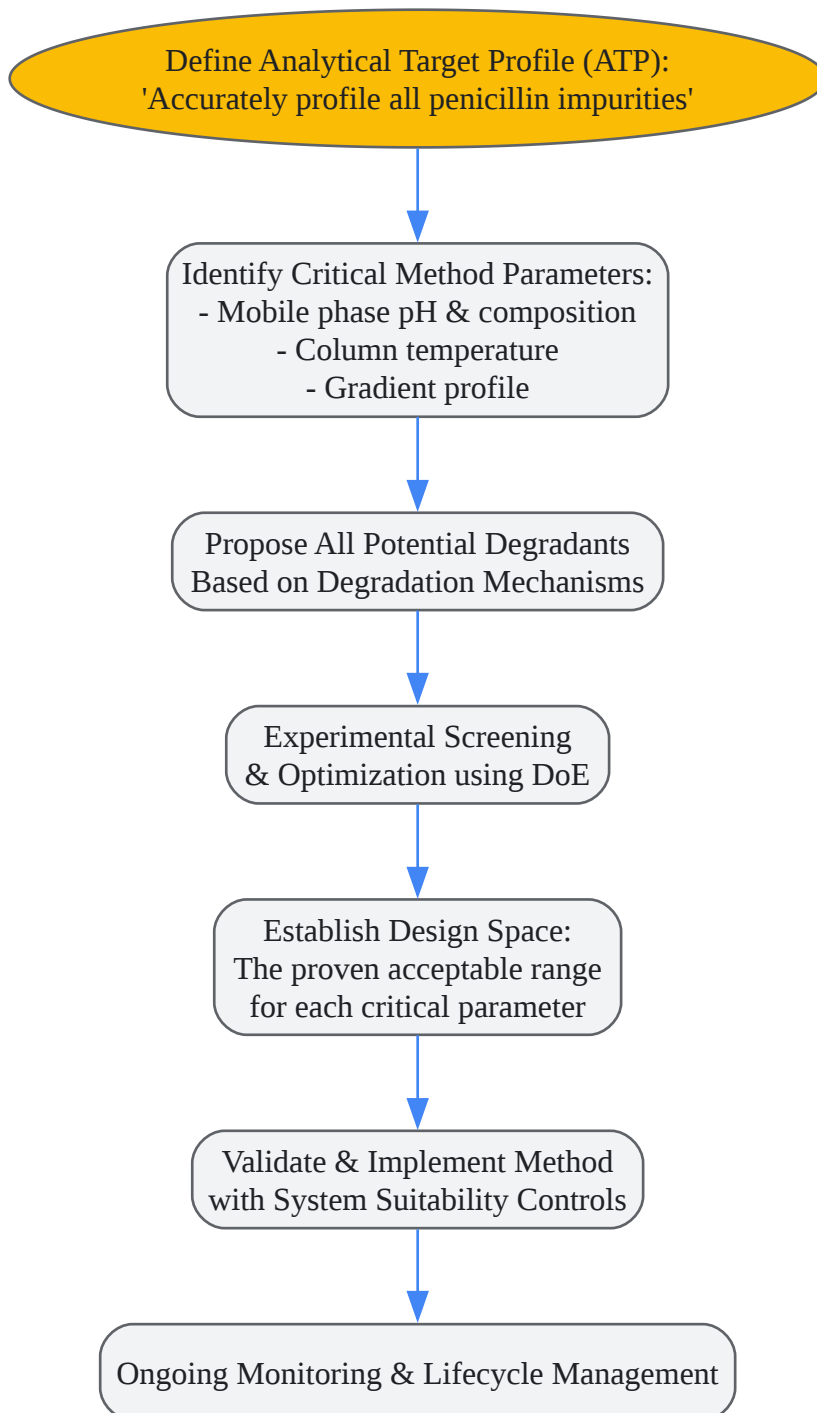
Define Analytical Target Profile (ATP):
'Accurately profile all penicillin impurities'

Identify Critical Method Parameters:
- Mobile phase pH & composition
- Column temperature
- Gradient profile

Propose All Potential Degradants
Based on Degradation Mechanisms

Experimental Screening
& Optimization using DoE

Establish Design Space:
The proven acceptable range
for each critical parameter

Validate & Implement Method
with System Suitability Controls

Ongoing Monitoring & Lifecycle Management